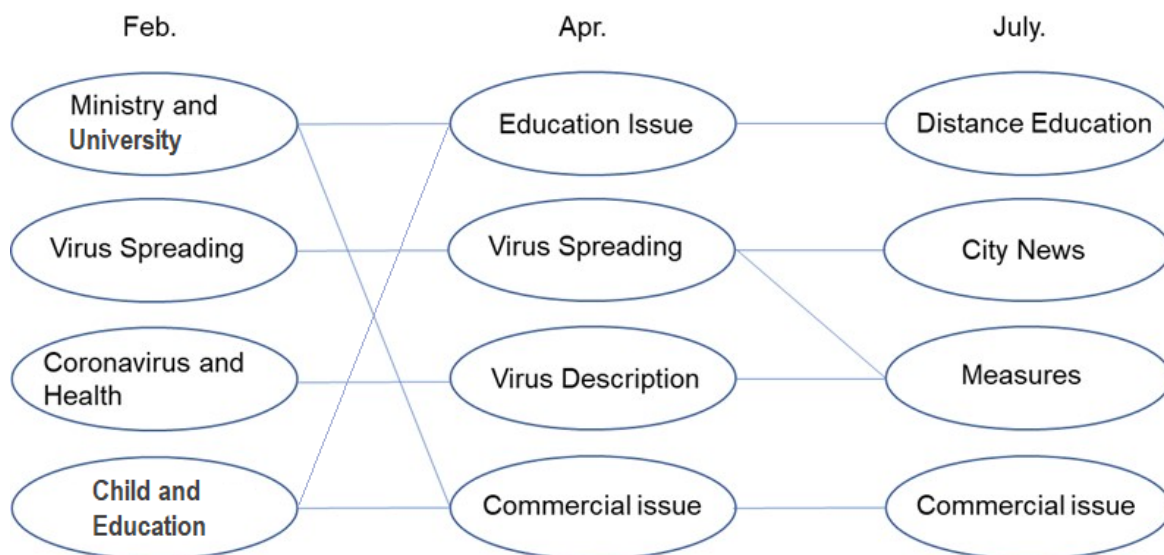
Feb.

Apr.

July.

Ministry and University

Virus Spreading

Coronavirus and Health

Child and Education

Education Issue

Virus Spreading

Virus Description

Commercial issue

Distance Education

City News

Measures

Commercial issue